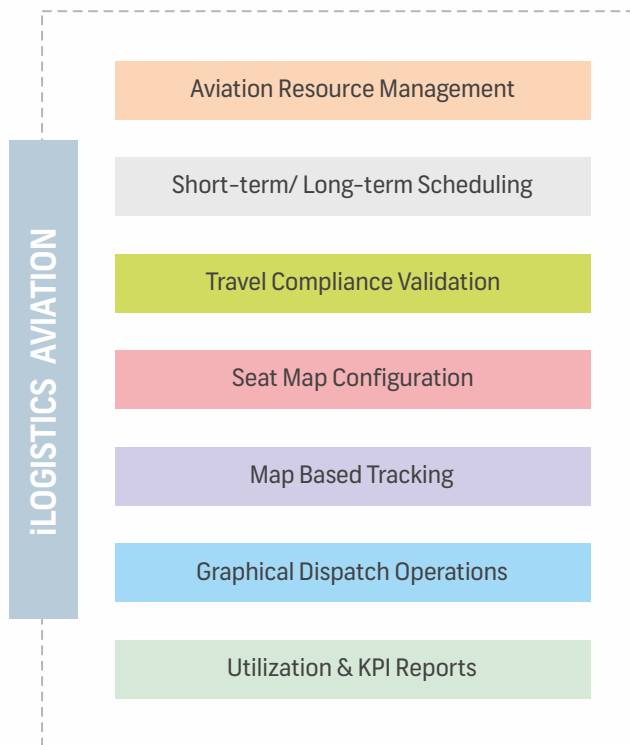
iLOGISTICS AVIATION

Aviation Resource Management

Short-term/ Long-term Scheduling

Travel Compliance Validation

Seat Map Configuration

Map Based Tracking

Graphical Dispatch Operations

Utilization & KPI Reports